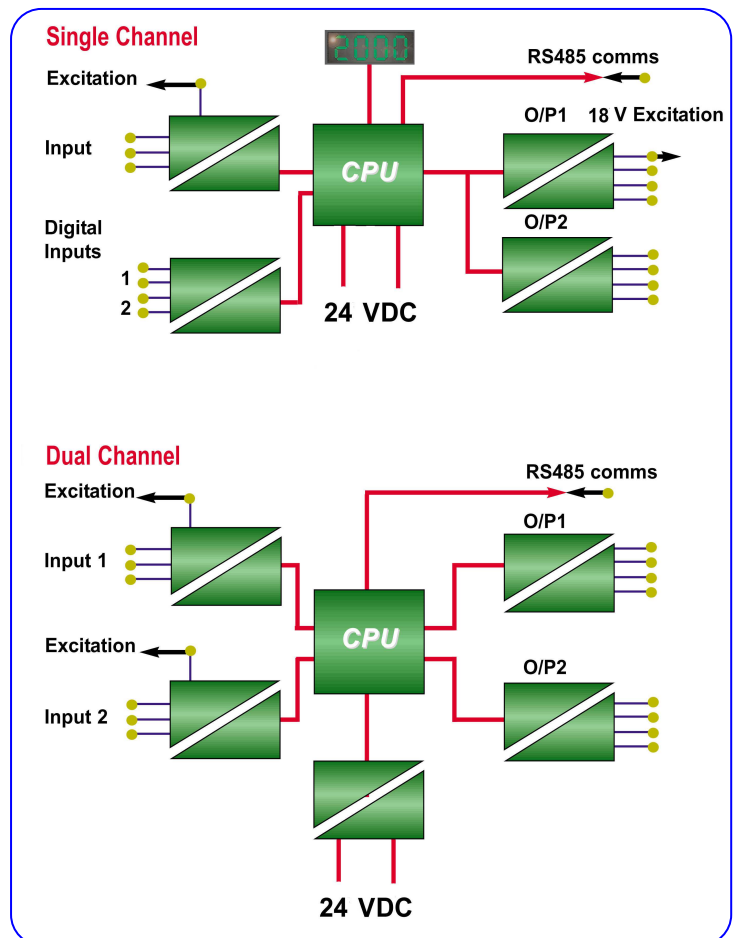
Single Channel

2000

RS485 comms

Excitation

Input

CPU

O/P1

18 V Excitation

Digital Inputs

1

2

O/P2

24 VDC

Dual Channel

RS485 comms

Excitation

Input 1

O/P1

CPU

Excitation

Input 2

O/P2

24 VDC